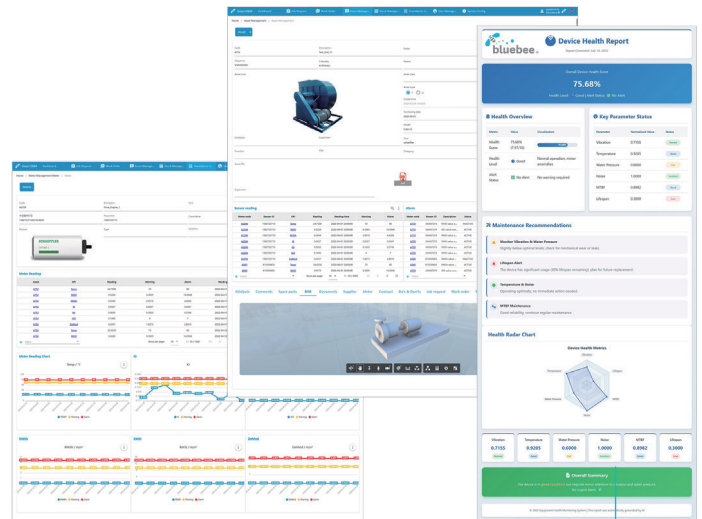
bluebee.

Device Health Report

Overall Device Health Score

75.68%

Health Overview

| Metric | Value | Visualization |
|---|---|---|
| Health Score | 75.68% | |
| Health Level | Good | Normal operation, minor anomalies |
| Alert Status | No Alert | No warning required |

Key Parameter Status

| Parameter | Normalized Value | Status |
|---|---|---|
| Vibration | 0.7155 | |
| Temperature | 0.9205 | |
| Water Pressure | 0.0000 | |
| Noise | 1.0000 | |
| MTBF | 0.8962 | |
| Lifespan | 0.3000 | |

Maintenance Recommendations

Monitor Vibration & Water Pressure

Lifespan Alert

Temperature & Noise

MTBF Maintenance

Health Radar Chart

Device Health Metrics

| Vibration | Temperature | Water Pressure | Noise | MTBF | Lifespan |
|---|---|---|---|---|---|
| 0.7155 | 0.9205 | 0.0000 | 1.0000 | 0.8962 | 0.3000 |

Overall Summary

Sensor reading

Attributes Comments Spare parts BIM Documents Supplier Meter Contract Bim & charts Job request Work order

Meter Reading

Meter Reading Chart

Temp (°C)